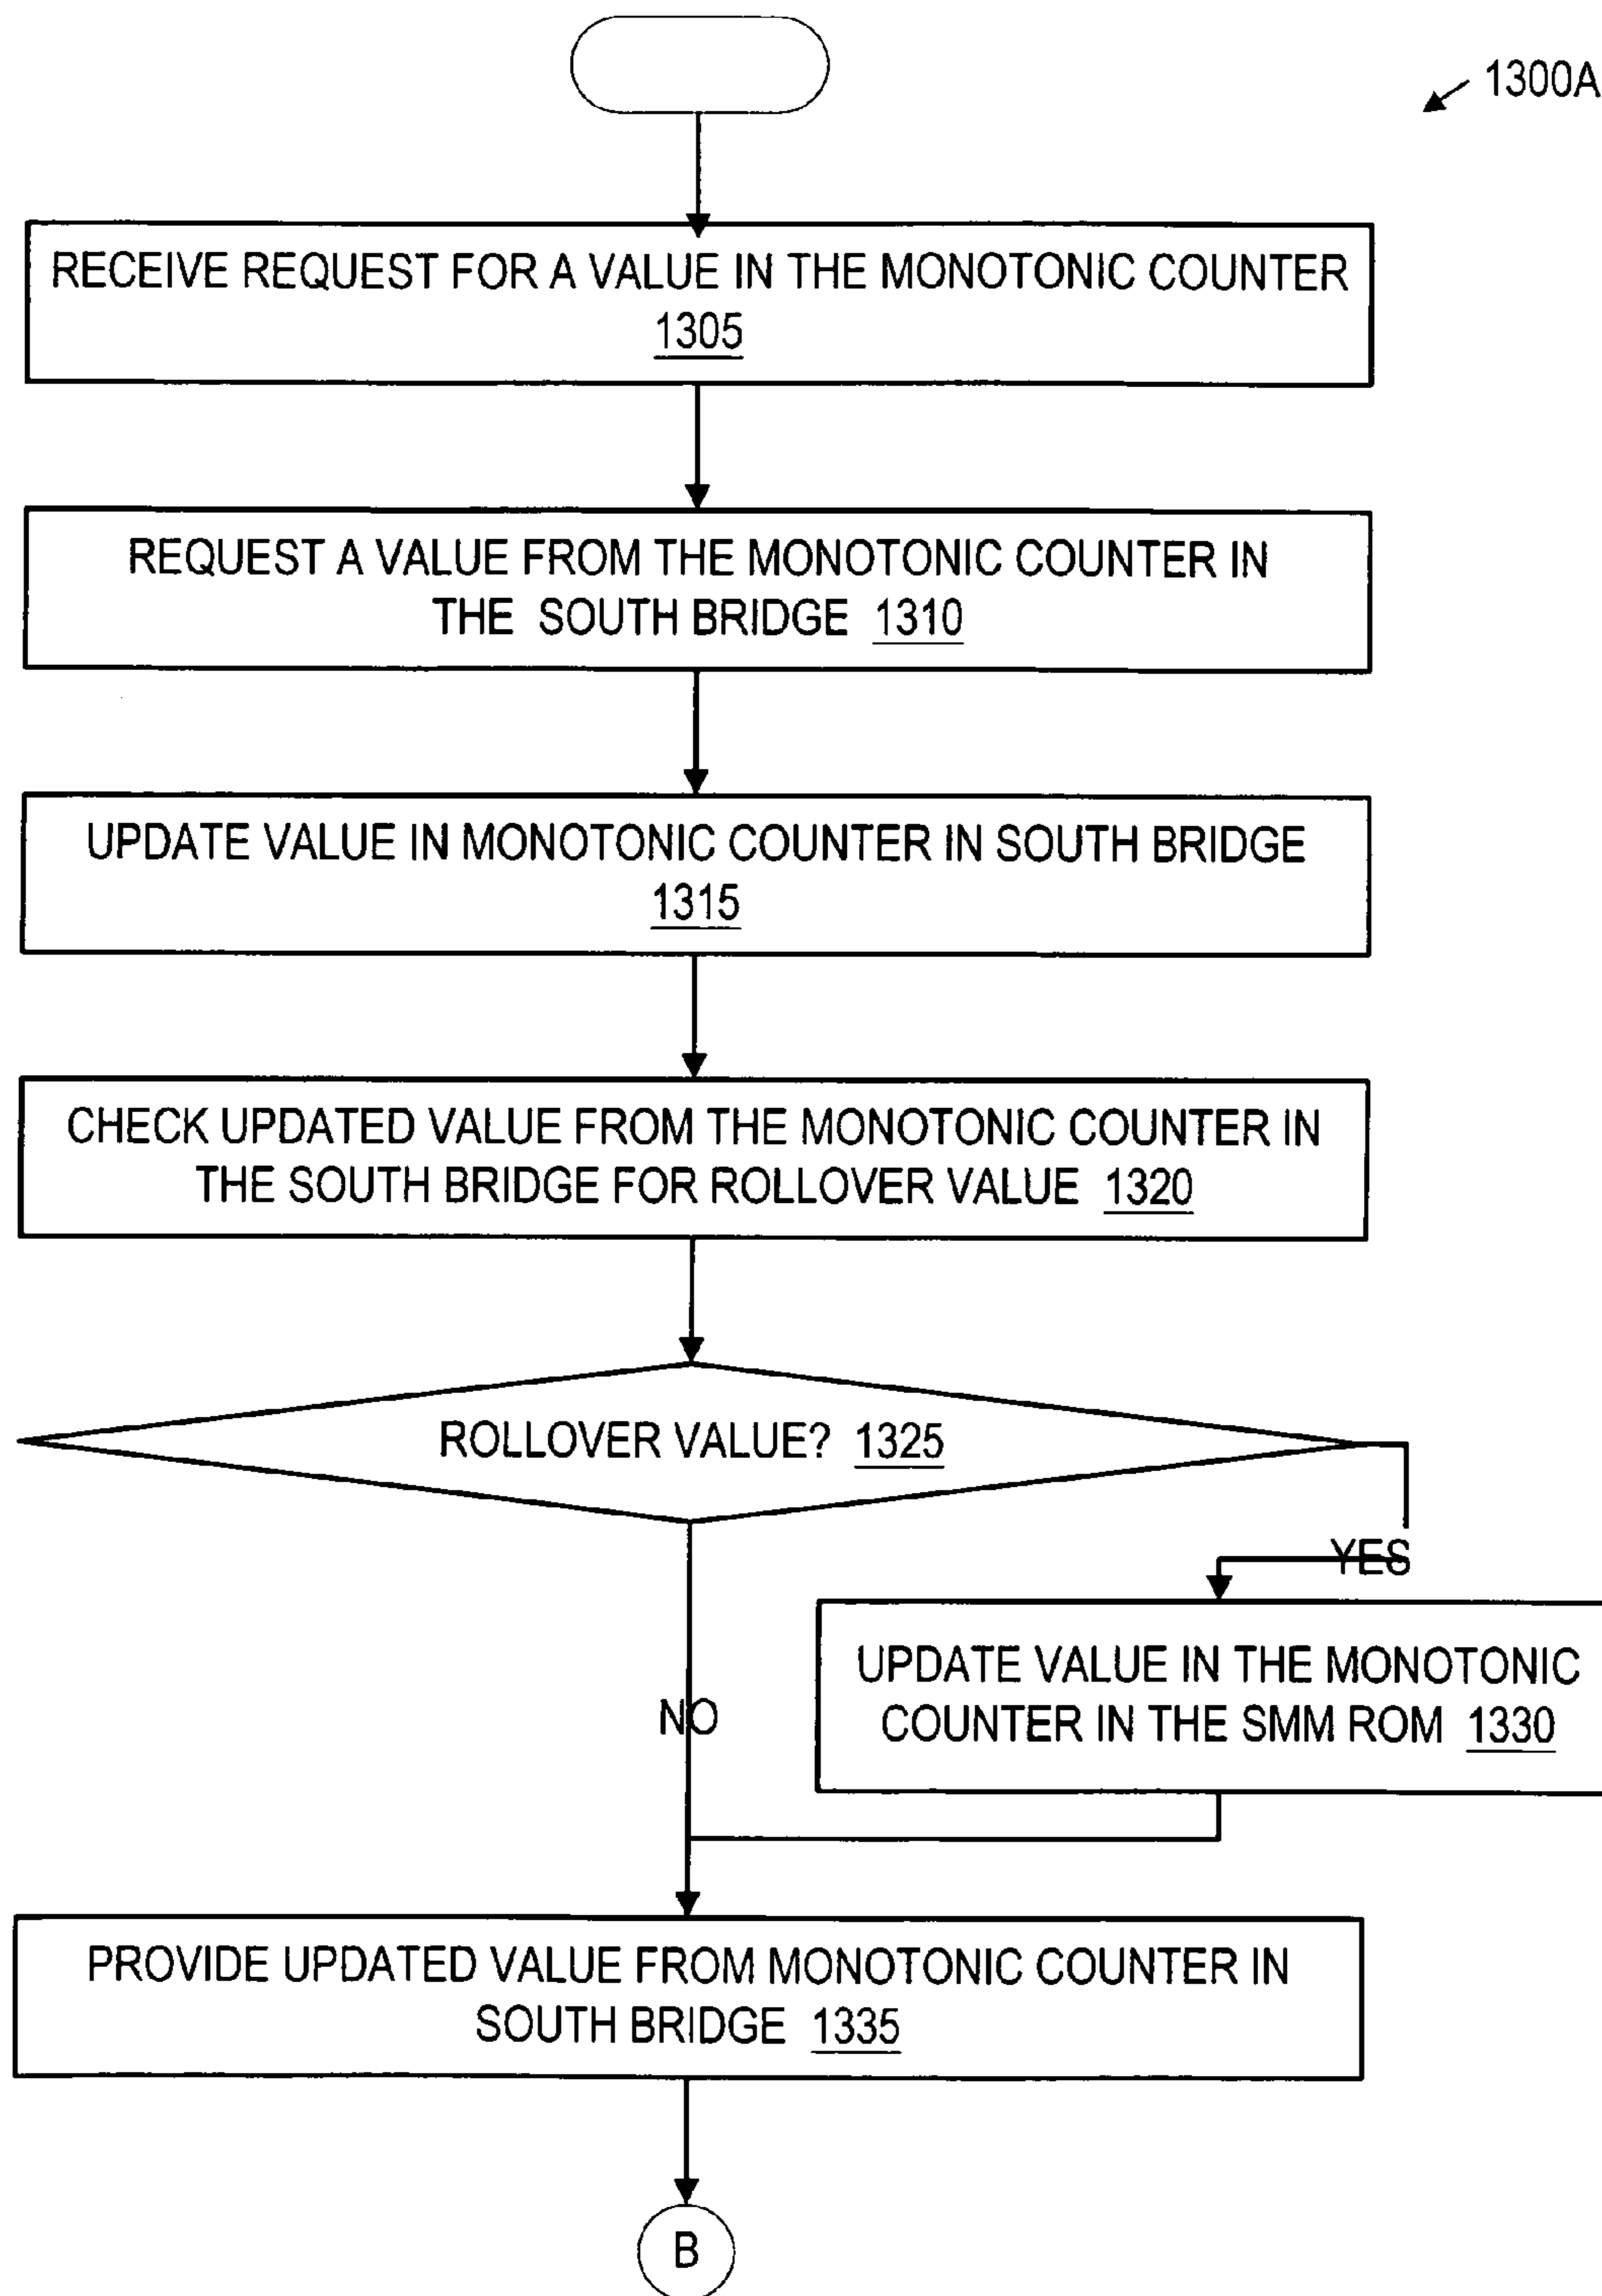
1300A

RECEIVE REQUEST FOR A VALUE IN THE MONOTONIC COUNTER 1305

REQUEST A VALUE FROM THE MONOTONIC COUNTER IN THE SOUTH BRIDGE 1310

UPDATE VALUE IN MONOTONIC COUNTER IN SOUTH BRIDGE 1315

CHECK UPDATED VALUE FROM THE MONOTONIC COUNTER IN THE SOUTH BRIDGE FOR ROLLOVER VALUE 1320

ROLLOVER VALUE? 1325

YES

UPDATE VALUE IN THE MONOTONIC COUNTER IN THE SMM ROM 1330

NO

PROVIDE UPDATED VALUE FROM MONOTONIC COUNTER IN SOUTH BRIDGE 1335

B